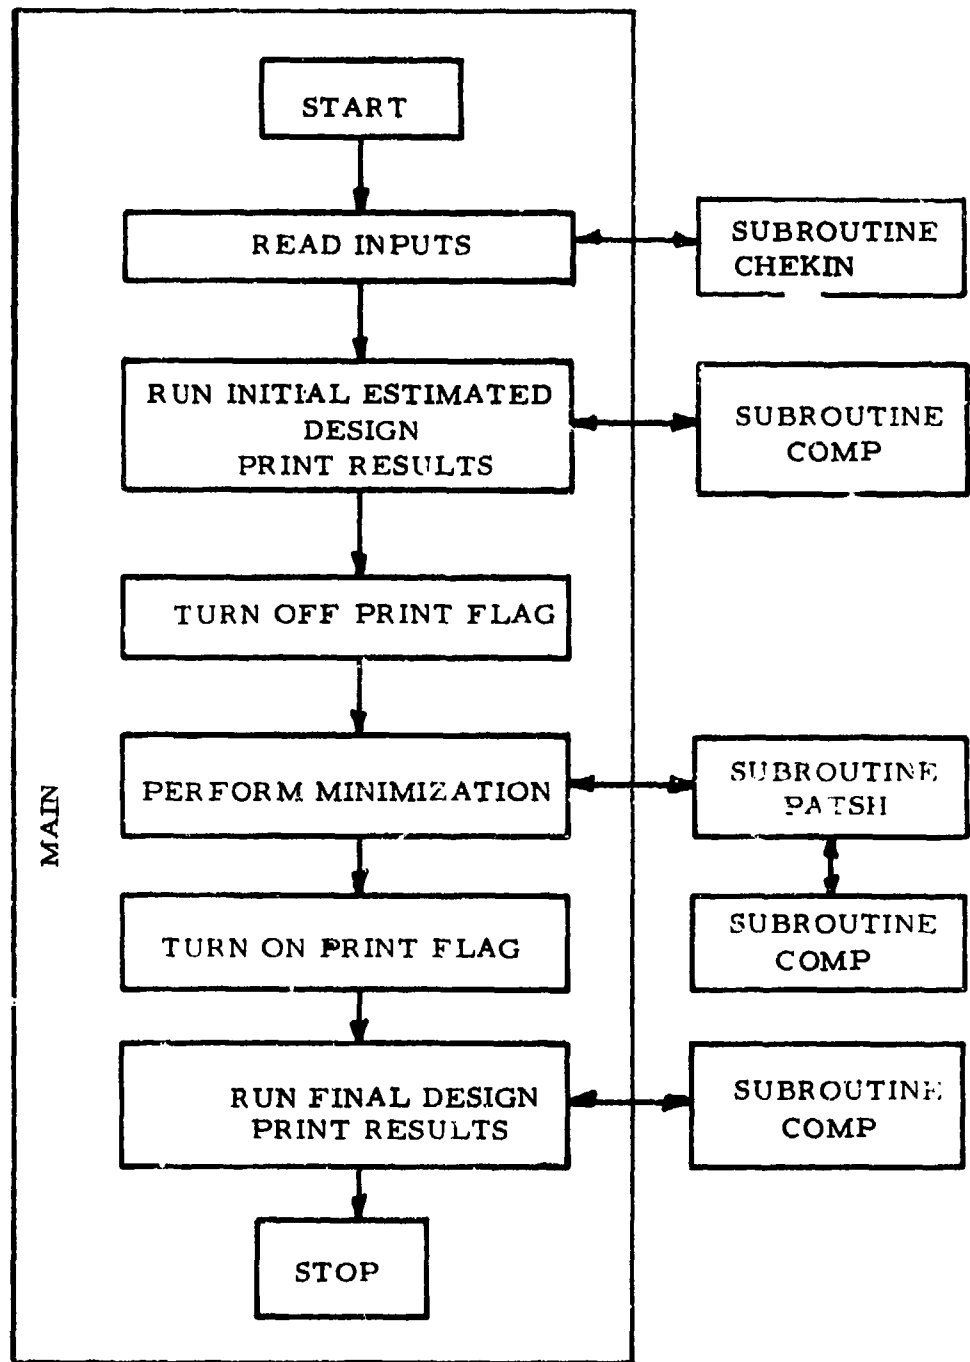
MAIN

START

READ INPUTS

SUBROUTINE CHEKIN

RUN INITIAL ESTIMATED DESIGN PRINT RESULTS

SUBROUTINE COMP

TURN OFF PRINT FLAG

PERFORM MINIMIZATION

SUBROUTINE PATSH

SUBROUTINE COMP

TURN ON PRINT FLAG

RUN FINAL DESIGN PRINT RESULTS

SUBROUTINE COMP

STOP